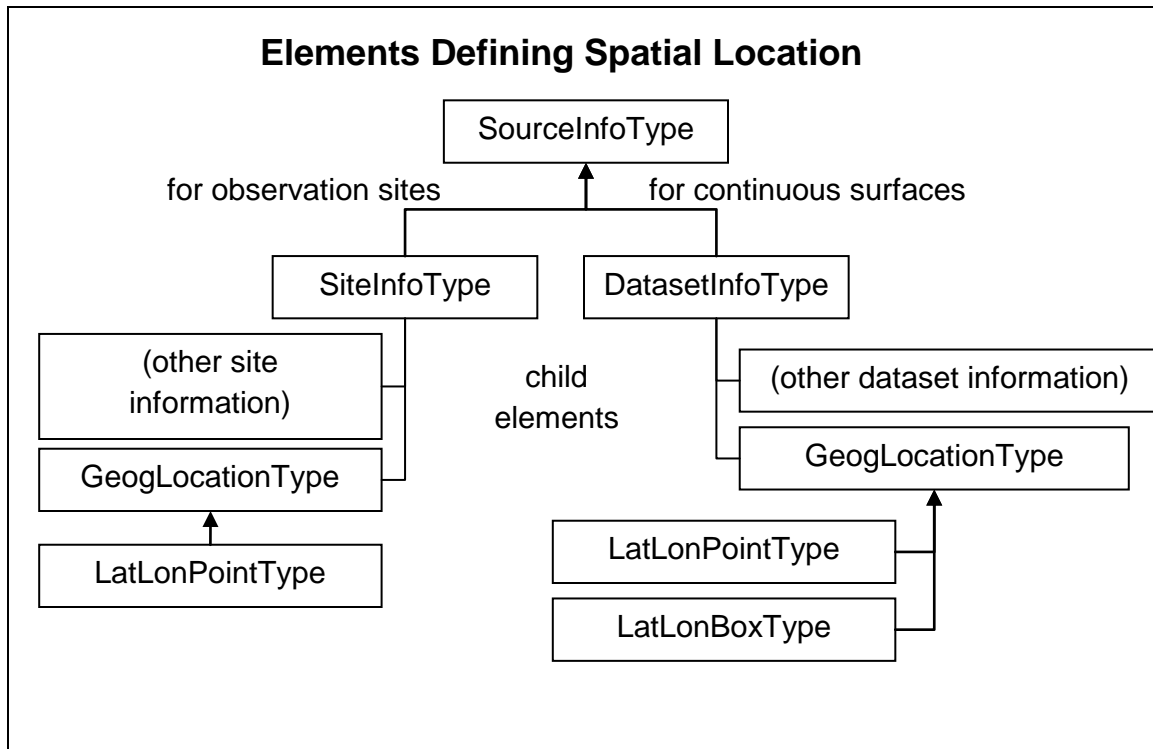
**Elements Defining Spatial Location**

SourceInfoType

for observation sites

for continuous surfaces

SiteInfoType

DatasetInfoType

(other site information)

child elements

(other dataset information)

GeogLocationType

GeogLocationType

LatLonPointType

LatLonPointType

LatLonBoxType